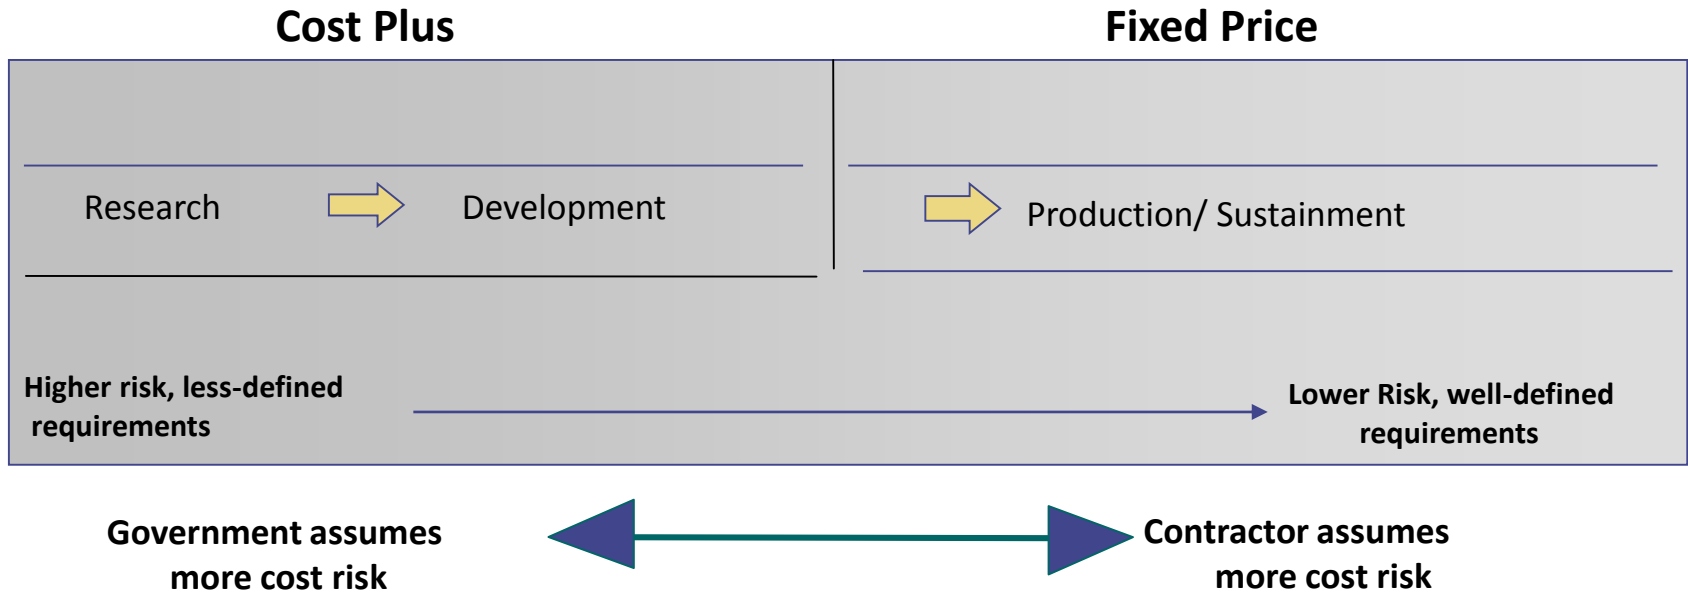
Cost Plus

Fixed Price

Research

Development

Production/ Sustainment

Higher risk, less-defined requirements

Lower Risk, well-defined requirements

Government assumes more cost risk

Contractor assumes more cost risk